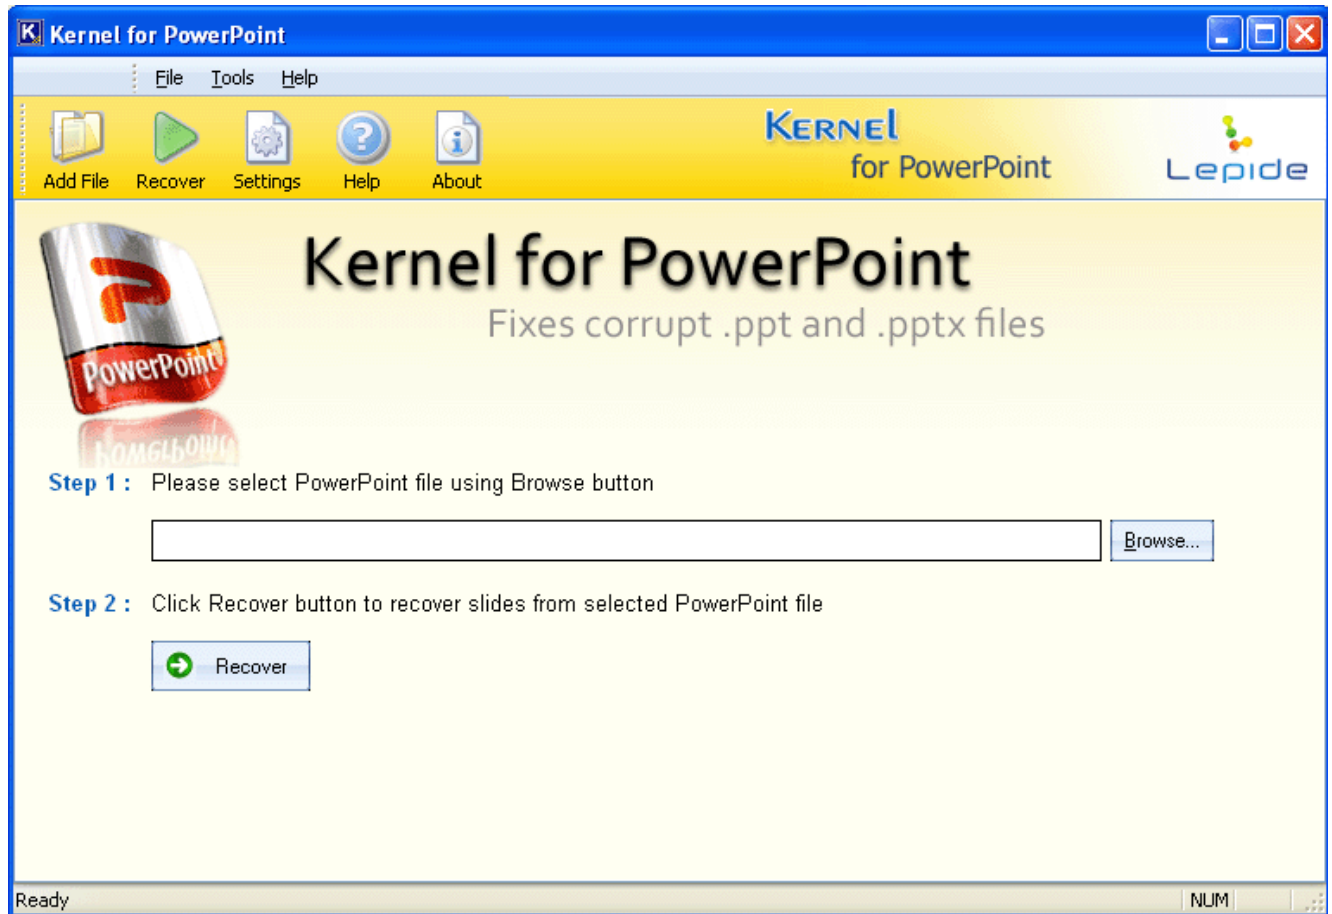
Kernel for PowerPoint

File Tools Help

Add File Recover Settings Help About

KERNEL for PowerPoint

Lepide

Kernel for PowerPoint

Fixes corrupt .ppt and .pptx files

PowerPoint

Step 1 : Please select PowerPoint file using Browse button

Browse...

Step 2 : Click Recover button to recover slides from selected PowerPoint file

Recover

Ready

NUM